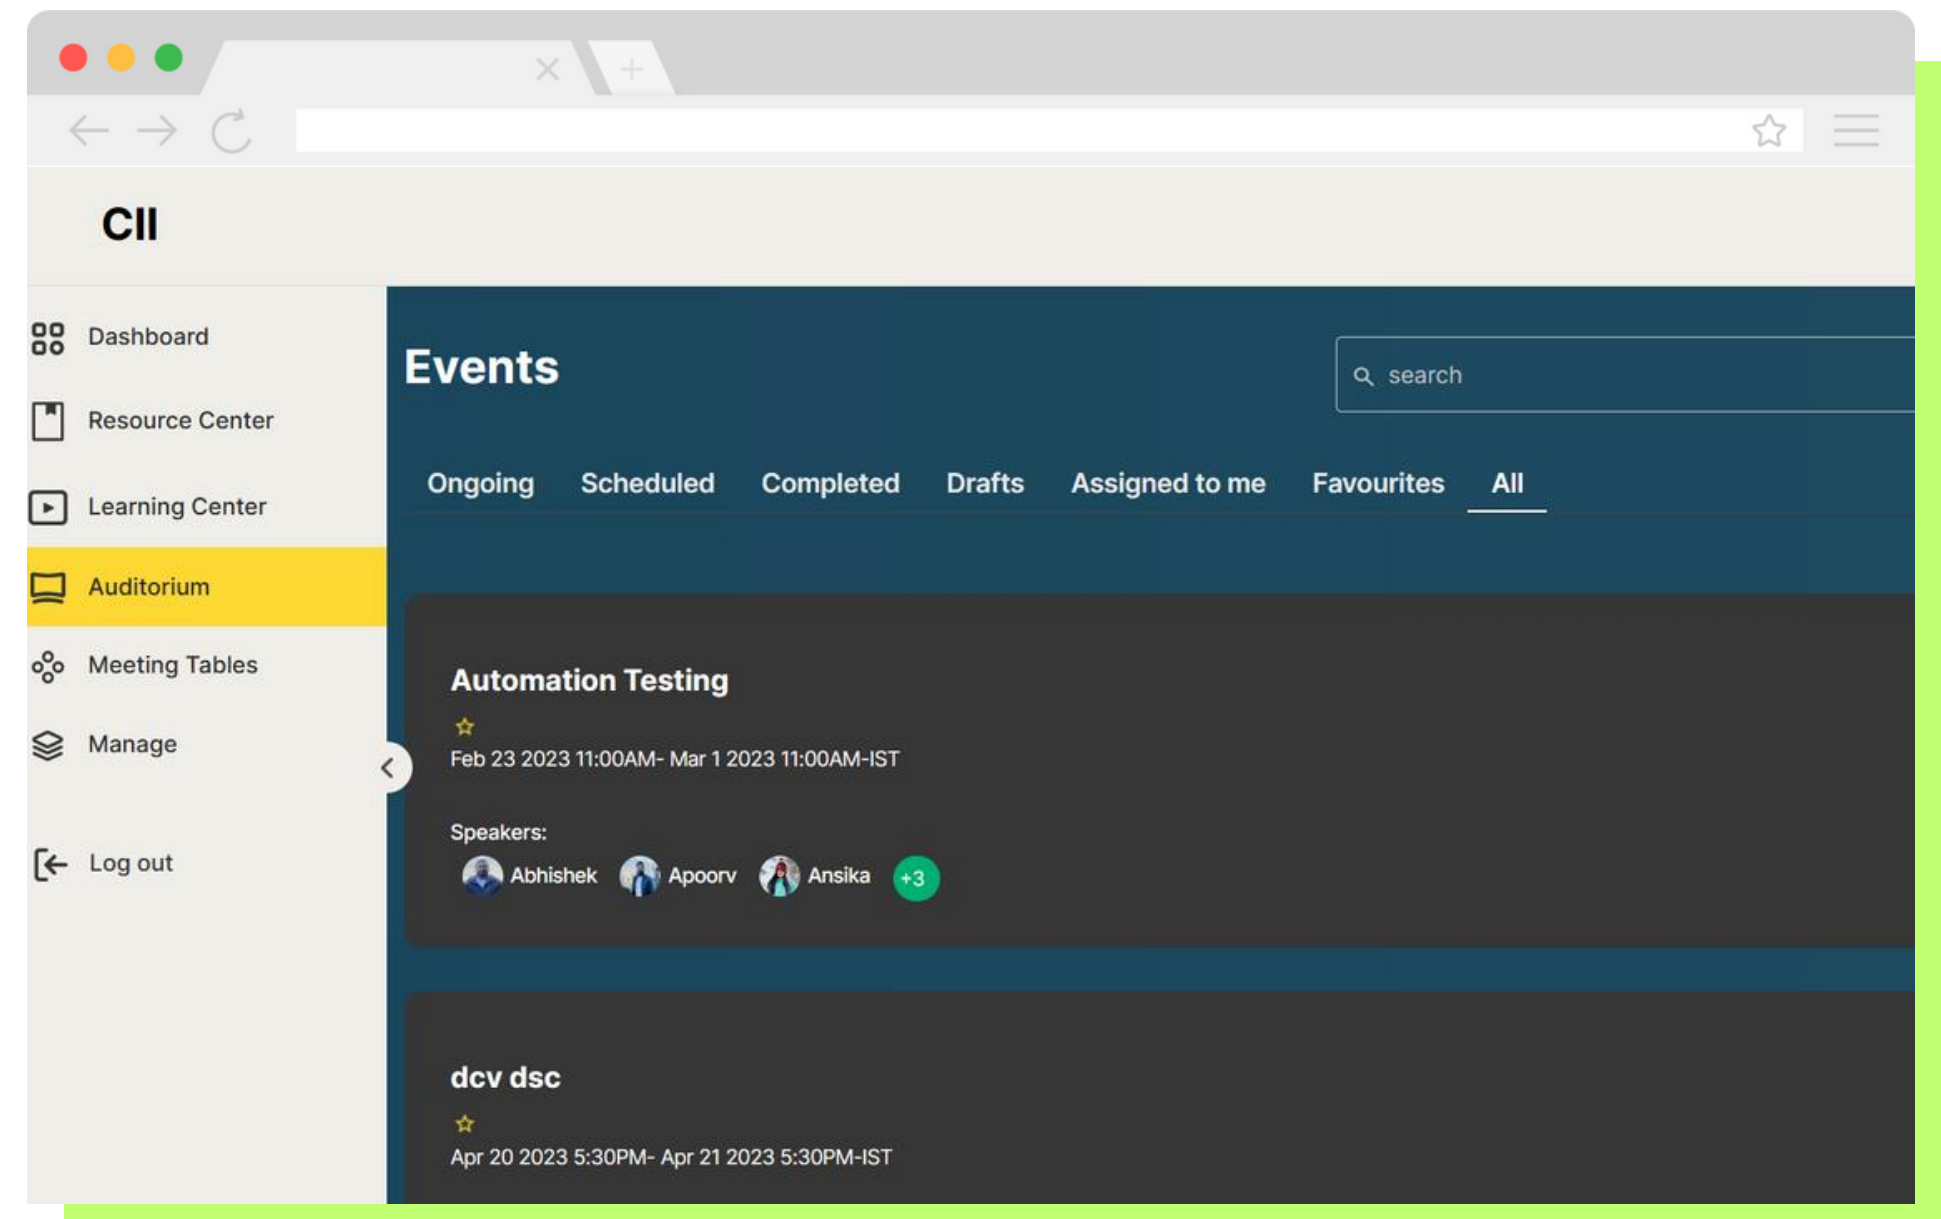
CII

Dashboard

Resource Center

Learning Center

Auditorium

Meeting Tables

Manage

Log out

Events

search

Ongoing Scheduled Completed Drafts Assigned to me Favourites All

Automation Testing

Feb 23 2023 11:00AM- Mar 1 2023 11:00AM-IST

Speakers:

Abhishek Apoorv Ansika +3

dcv dsc

Apr 20 2023 5:30PM- Apr 21 2023 5:30PM-IST